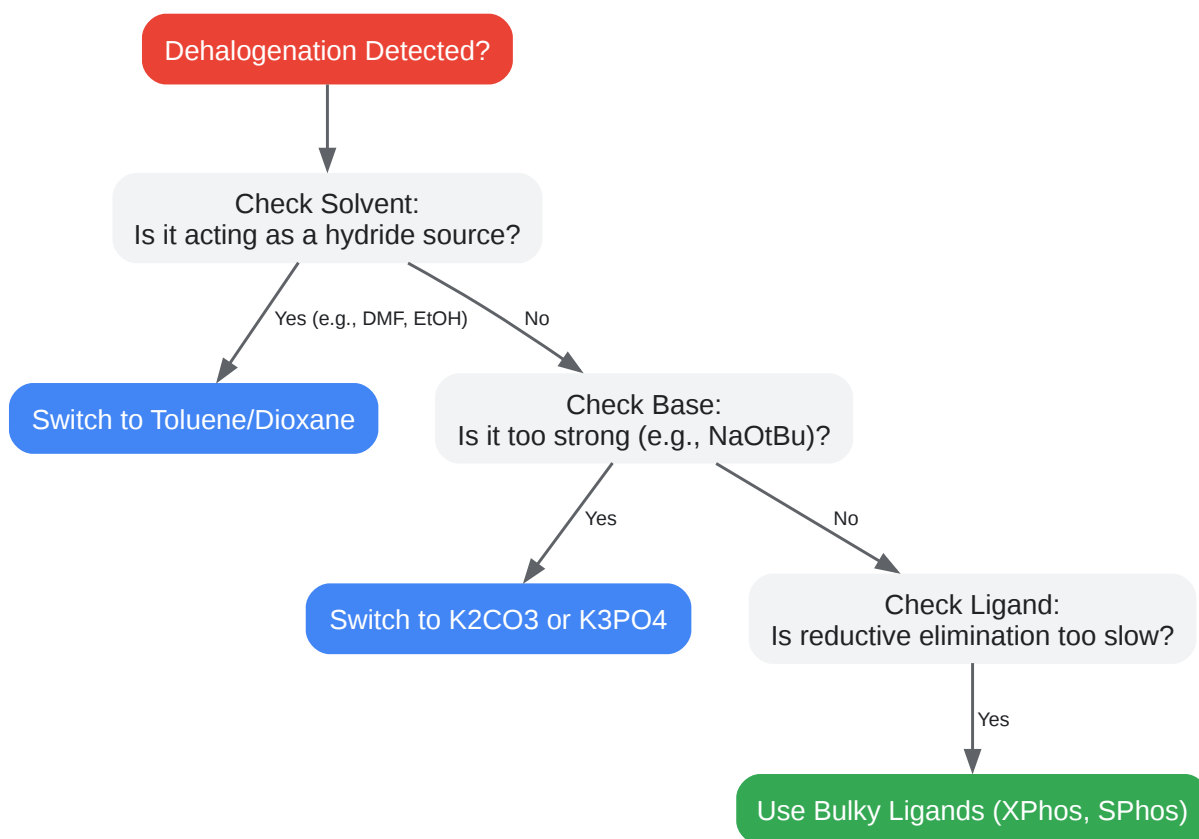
Dehalogenation Detected?

Check Solvent:
Is it acting as a hydride source?

Yes (e.g., DMF, EtOH)

No

Switch to Toluene/Dioxane

Check Base:
Is it too strong (e.g., NaOtBu)?

Yes

No

Switch to K2CO3 or K3PO4

Check Ligand:
Is reductive elimination too slow?

Yes

Use Bulky Ligands (XPhos, SPhos)